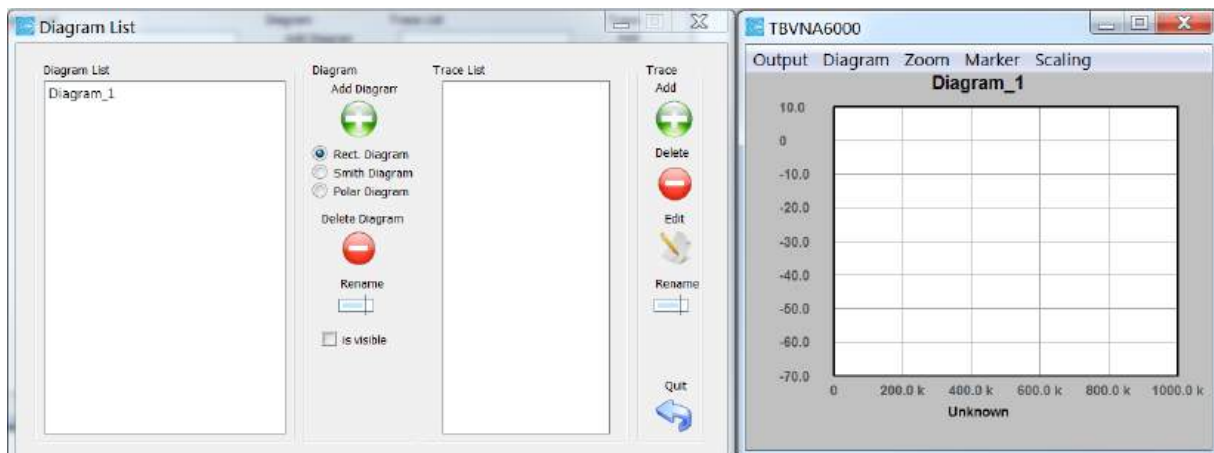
Diagram List

Diagram List
Diagram_1

Diagram
Add Diagram
Rect. Diagram
Smith Diagram
Polar Diagram
Delete Diagram
Rename
Is visible

Trace List

Trace
Add
Delete
Edit
Rename
Quit

TBVNA6000

Output Diagram Zoom Marker Scaling

Diagram_1

10.0
0
-10.0
-20.0
-30.0
-40.0
-50.0
-60.0
-70.0
0 200.0 k 400.0 k 600.0 k 800.0 k 1000.0 k
Unknown